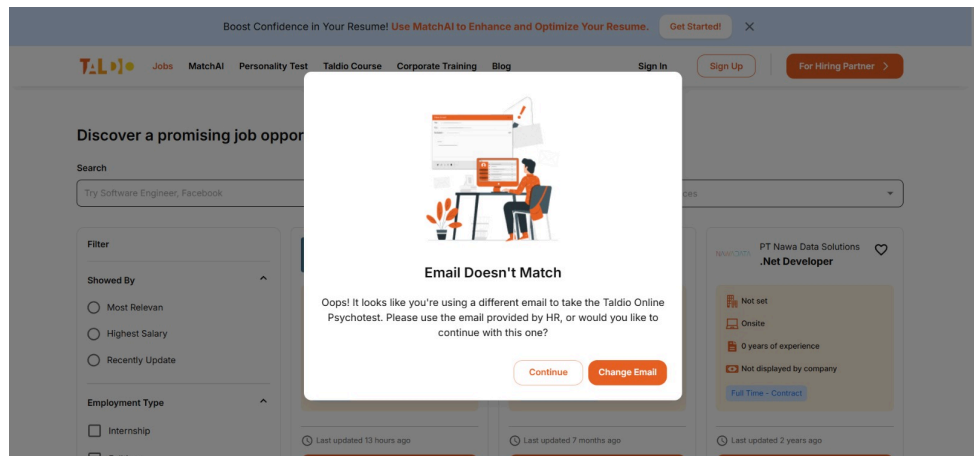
Boost Confidence in Your Resume! Use MatchAI to Enhance and Optimize Your Resume. Get Started! ✕

TALDIO Jobs MatchAI Personality Test Taldio Course Corporate Training Blog Sign In Sign Up For Hiring Partner >

Discover a promising job oppor

Search

Try Software Engineer, Facebook

ces

Filter

Showed By

Most Relevan

Highest Salary

Recently Update

Employment Type

Internship

Email Doesn't Match

Oops! It looks like you're using a different email to take the Taldio Online Psychotest. Please use the email provided by HR, or would you like to continue with this one?

Continue Change Email

PT Nawa Data Solutions
.Net Developer

Not set

Onsite

0 years of experience

Not displayed by company

Full Time - Contract

Last updated 13 hours ago

Last updated 7 months ago

Last updated 2 years ago